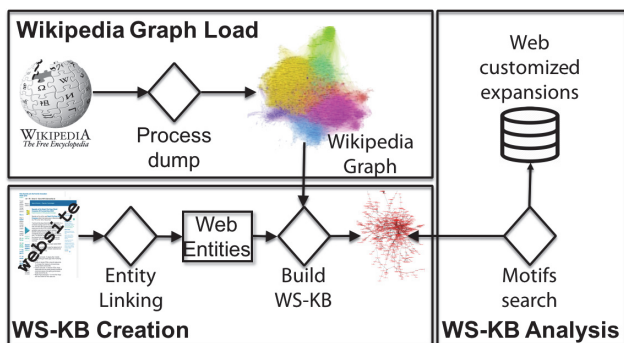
Wikipedia Graph Load

WIKIPEDIA
The Free Encyclopedia

Process dump

Wikipedia Graph

Web customized expansions

website

Web Entities

Entity Linking

Build WS-KB

Motifs search

WS-KB Creation

WS-KB Analysis